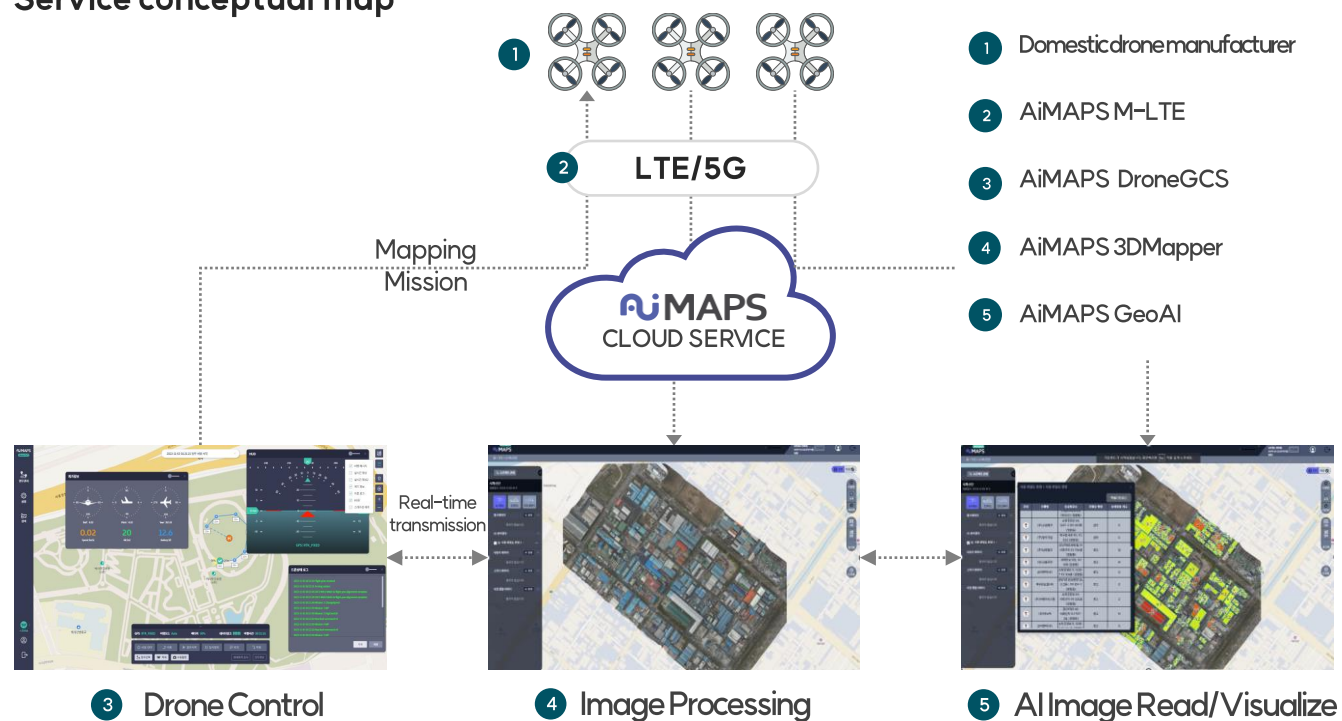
Service conceptual map

1

2 LTE/5G

Mapping Mission

AiMAPS CLOUD SERVICE

1 Domestic drone manufacturer

2 AiMAPS M-LTE

3 AiMAPS DroneGCS

4 AiMAPS 3DMapper

5 AiMAPS GeoAI

Real-time transmission

3 Drone Control

4 Image Processing

5 AI Image Read/Visualize